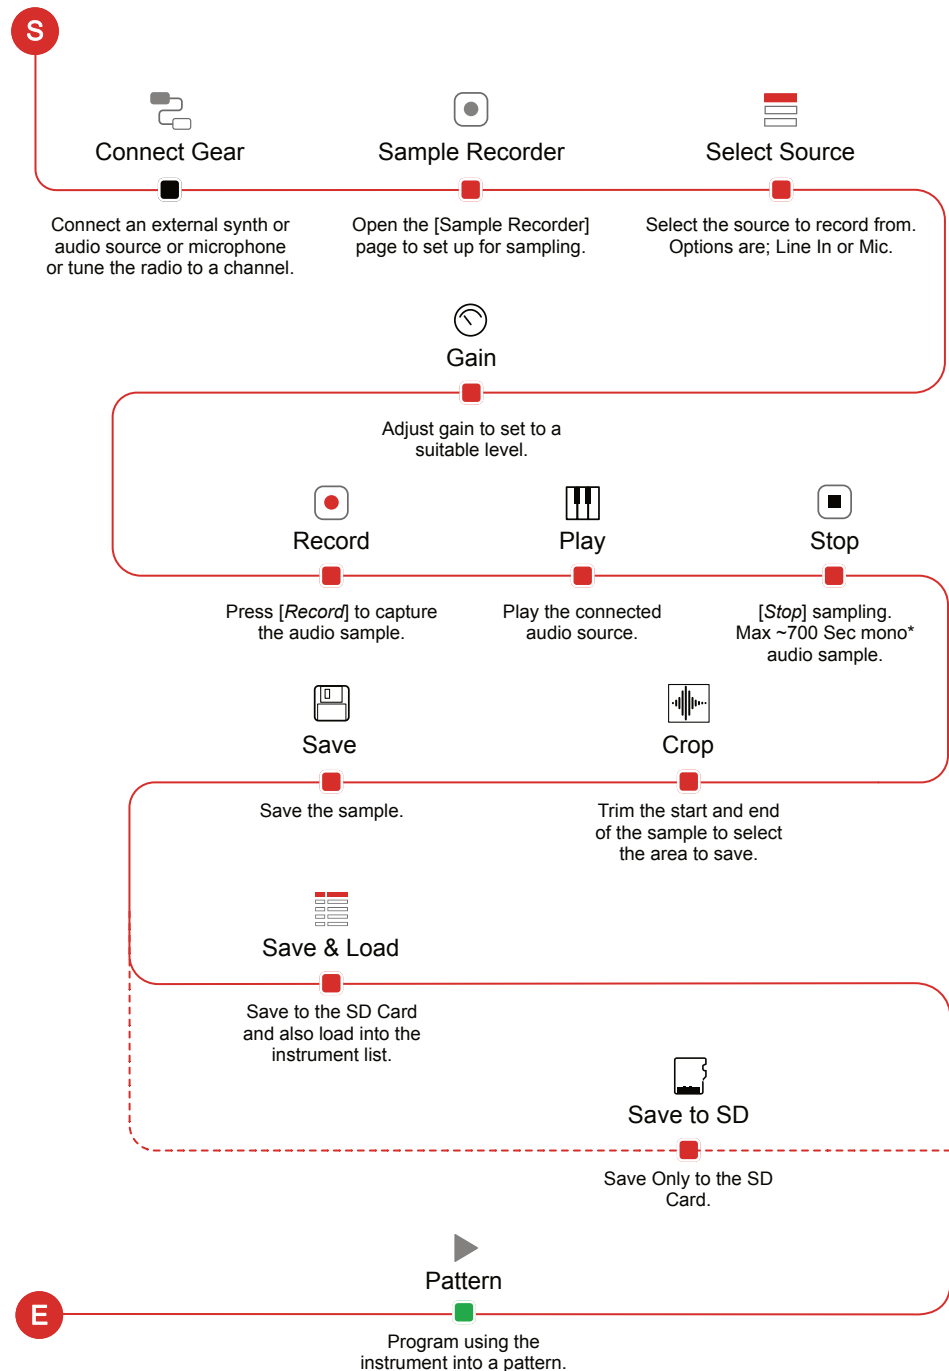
S

Connect Gear

Connect an external synth or audio source or microphone or tune the radio to a channel.

Sample Recorder

Open the [Sample Recorder] page to set up for sampling.

Select Source

Select the source to record from. Options are; Line In or Mic.

Gain

Adjust gain to set to a suitable level.

Record

Press [*Record*] to capture the audio sample.

Play

Play the connected audio source.

Stop

[*Stop*] sampling. Max ~700 Sec mono* audio sample.

Save

Save the sample.

Crop

Trim the start and end of the sample to select the area to save.

Save & Load

Save to the SD Card and also load into the instrument list.

Save to SD

Save Only to the SD Card.

Pattern

E

Program using the instrument into a pattern.